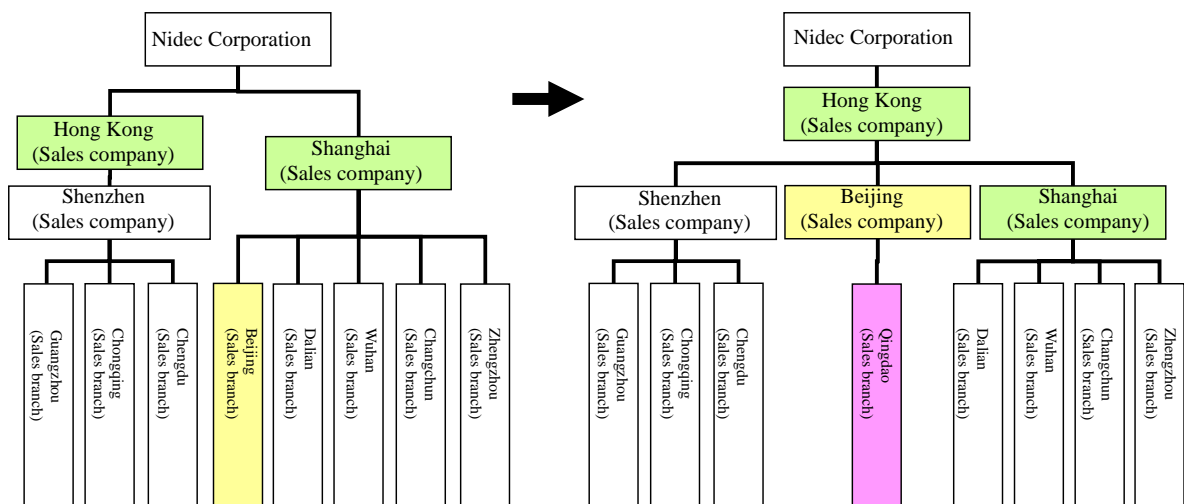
Nidec Corporation

Hong Kong
(Sales company)

Shanghai
(Sales company)

Shenzhen
(Sales company)

Guangzhou
(Sales branch)

Chongqing
(Sales branch)

Chengdu
(Sales branch)

Beijing
(Sales branch)

Dalian
(Sales branch)

Wuhan
(Sales branch)

Changchun
(Sales branch)

Zhengzhou
(Sales branch)

Nidec Corporation

Hong Kong
(Sales company)

Shenzhen
(Sales company)

Beijing
(Sales company)

Shanghai
(Sales company)

Guangzhou
(Sales branch)

Chongqing
(Sales branch)

Chengdu
(Sales branch)

Qingdao
(Sales branch)

Dalian
(Sales branch)

Wuhan
(Sales branch)

Changchun
(Sales branch)

Zhengzhou
(Sales branch)